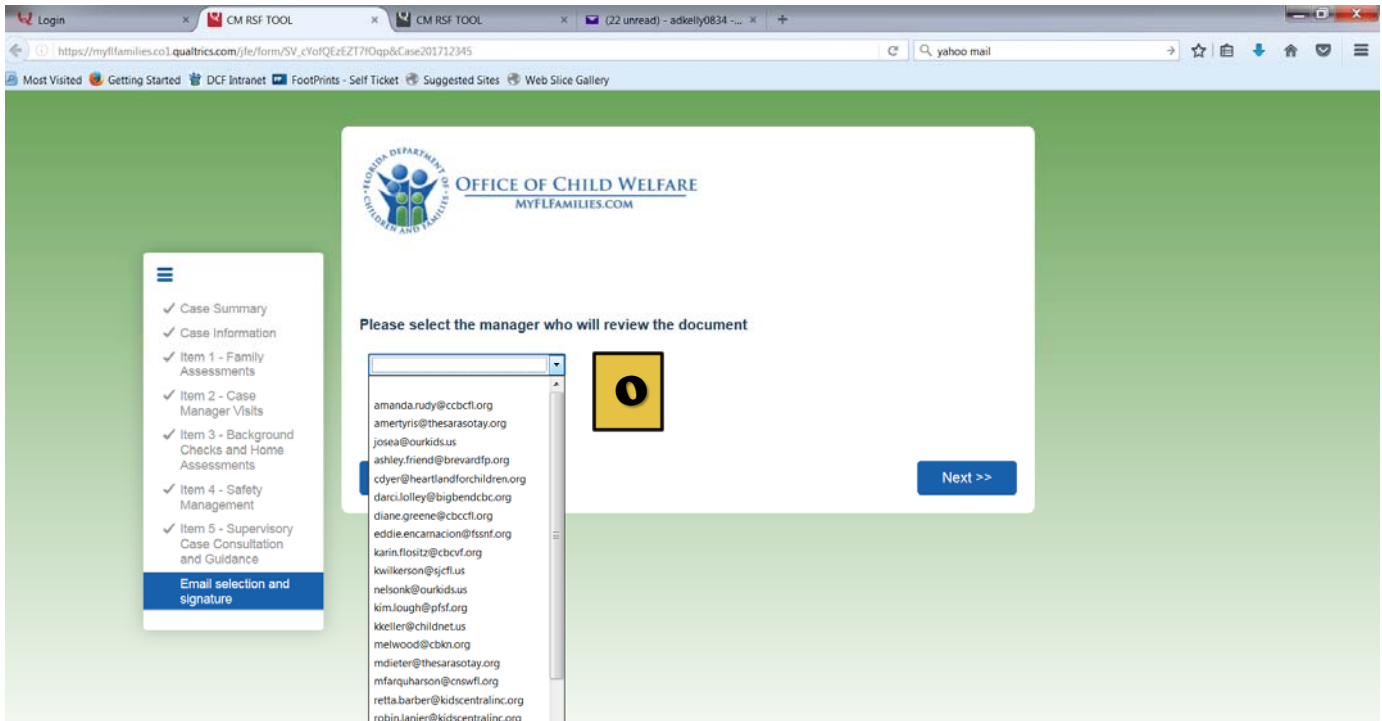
Login × CM RSF TOOL × CM RSF TOOL × (22 unread) - adkelly0834 - ... × +

https://myflfamilies.co1.qualtrics.com/jfe/form/SV_cYofQEzEZT7fOqp&Case201712345

yahoo mail

Most Visited Getting Started DCF Intranet FootPrints - Self Ticket Suggested Sites Web Slice Gallery

FLORIDA DEPARTMENT OF CHILDREN AND FAMILIES

OFFICE OF CHILD WELFARE
MYFLFAMILIES.COM

✓ Case Summary
✓ Case Information
✓ Item 1 - Family Assessments
✓ Item 2 - Case Manager Visits
✓ Item 3 - Background Checks and Home Assessments
✓ Item 4 - Safety Management
✓ Item 5 - Supervisory Case Consultation and Guidance
Email selection and signature

Please select the manager who will review the document

amanda.rudy@ccbcfl.org
amertyris@thesarasotay.org
josea@ourkids.us
ashley.friend@brevardfp.org
cdyer@heartlandforchildren.org
darci.lolley@bigbendcbc.org
diane.greene@cbccfl.org
eddie.encarnacion@fssnf.org
karin.flositz@cbcvf.org
kwilkerson@sjcfl.us
nelsonk@ourkids.us
kim.lough@pfsf.org
kkeller@childnet.us
melwood@cbkn.org
mdieter@thesarasotay.org
mfarquharson@cnswfl.org
retta.barber@kidscentralinc.org
robin.lanier@kidscentralinc.org

0

Next >>